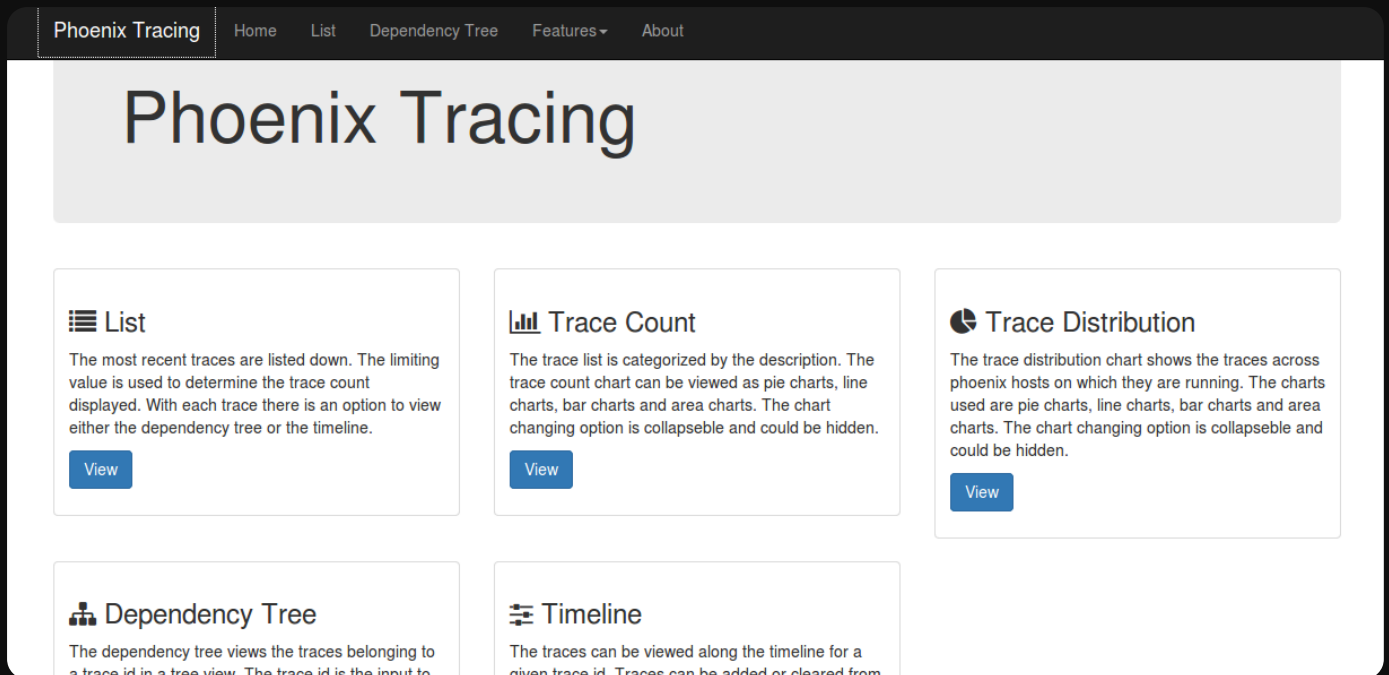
Phoenix Tracing Home List Dependency Tree Features About

Phoenix Tracing

List

The most recent traces are listed down. The limiting value is used to determine the trace count displayed. With each trace there is an option to view either the dependency tree or the timeline.

View

Trace Count

The trace list is categorized by the description. The trace count chart can be viewed as pie charts, line charts, bar charts and area charts. The chart changing option is collapseble and could be hidden.

View

Trace Distribution

The trace distribution chart shows the traces across phoenix hosts on which they are running. The charts used are pie charts, line charts, bar charts and area charts. The chart changing option is collapseble and could be hidden.

View

Dependency Tree

The dependency tree views the traces belonging to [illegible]

Timeline

The traces can be viewed along the timeline for a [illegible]